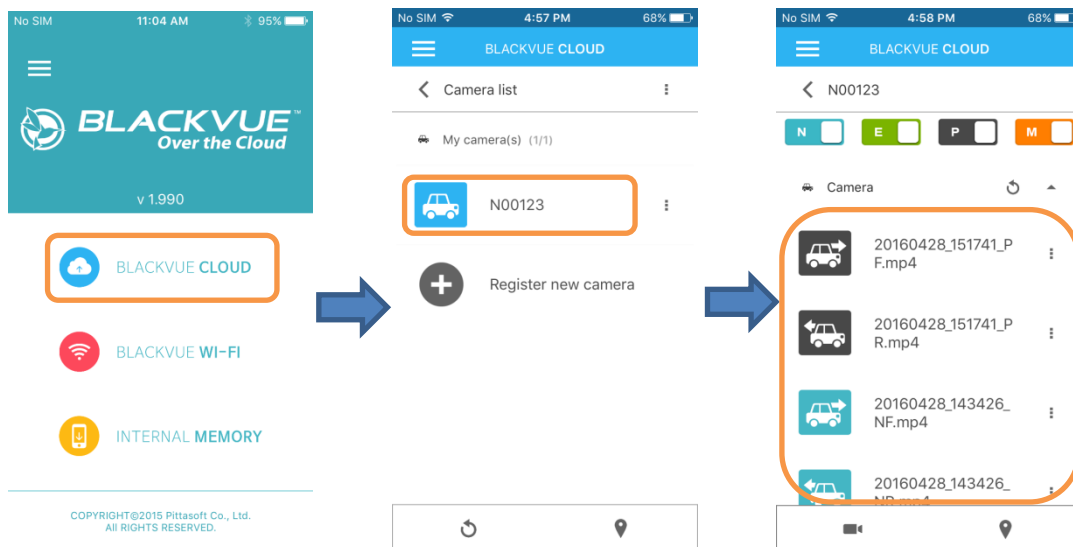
No SIM 11:04 AM 95%

BLACKVUE™
Over the Cloud

v 1.990

BLACKVUE CLOUD

BLACKVUE WI-FI

INTERNAL MEMORY

COPYRIGHT©2015 Pittasoft Co., Ltd.
All RIGHTS RESERVED.

No SIM 4:57 PM 68%

BLACKVUE CLOUD

Camera list

My camera(s) (1/1)

N00123

Register new camera

No SIM 4:58 PM 68%

BLACKVUE CLOUD

N00123

N E P M

Camera

20160428_151741_PF.mp4

20160428_151741_PR.mp4

20160428_143426_NF.mp4

20160428_143426_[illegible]